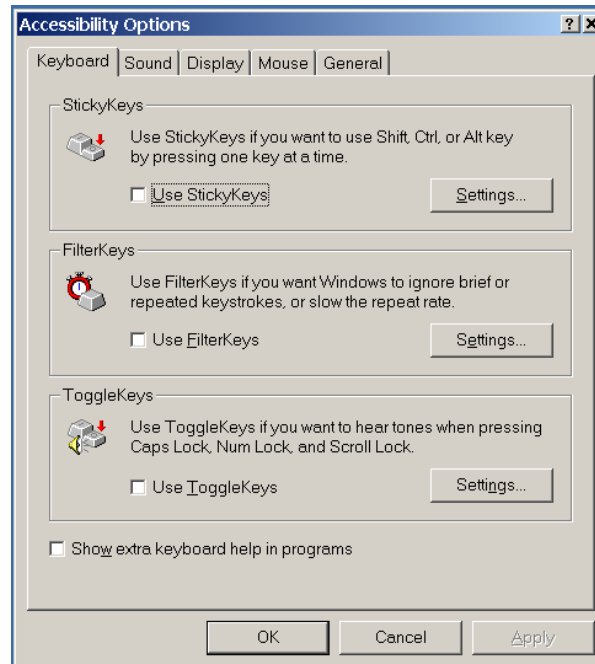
Accessibility Options

?

Keyboard | Sound | Display | Mouse | General

StickyKeys

Use StickyKeys if you want to use Shift, Ctrl, or Alt key by pressing one key at a time.

Use StickyKeys

Settings...

FilterKeys

Use FilterKeys if you want Windows to ignore brief or repeated keystrokes, or slow the repeat rate.

Use FilterKeys

Settings...

ToggleKeys

Use ToggleKeys if you want to hear tones when pressing Caps Lock, Num Lock, and Scroll Lock.

Use ToggleKeys

Settings...

Show extra keyboard help in programs

OK

Cancel

Apply